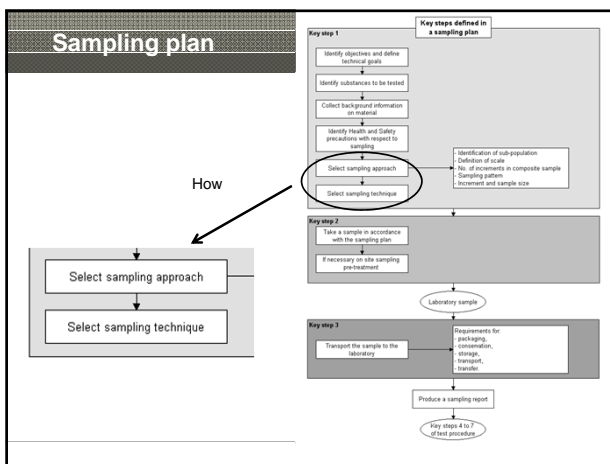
Sampling plan

Key steps defined in a sampling plan

Key step 1

Identify objectives and define technical goals

Identify substances to be tested

Collect background information on material

Identify Health and Safety precautions with respect to sampling

Select sampling approach

Select sampling technique

- Identification of sub-population
- Definition of scale
- No. of increments in composite sample
- Sampling pattern
- Increment and sample size

How

Key step 2

Take a sample in accordance with the sampling plan

If necessary on site sampling pre-treatment

Laboratory sample

Key step 3

Transport the sample to the laboratory

Requirements for:
- packaging,
- conservation,
- storage,
- transport,
- transfer.

Produce a sampling report

Key steps 4 to 7 of test procedure

Select sampling approach

Select sampling technique